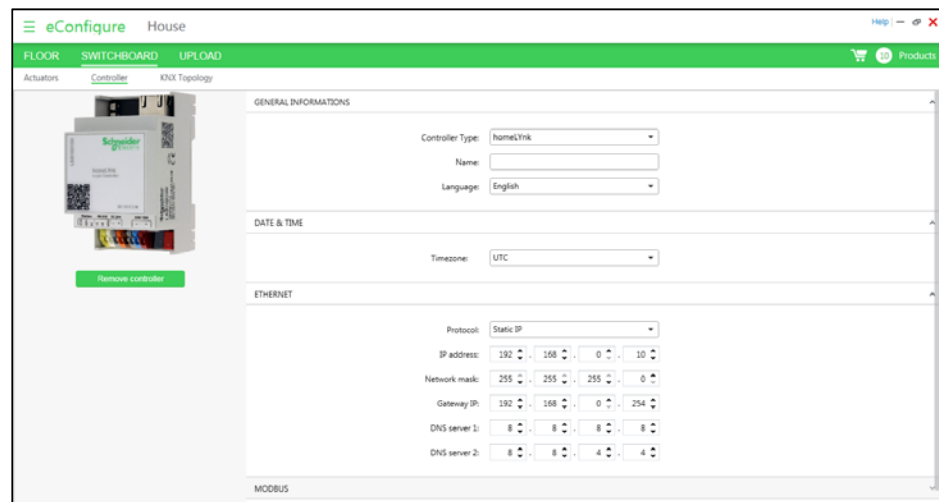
eConfigure House

Help | — ✕

FLOOR SWITCHBOARD UPLOAD

10 Products

Actuators Controller KNX Topology

Schneider Electric

homeLYnk

Remove controller

GENERAL INFORMATIONS

Controller Type: homeLYnk

Name:

Language: English

DATE & TIME

Timezone: UTC

ETHERNET

Protocol: Static IP

IP address: 192 . 168 . 0 . 10

Network mask: 255 . 255 . 255 . 0

Gateway IP: 192 . 168 . 0 . 254

DNS server 1: 8 . 8 . 8 . 8

DNS server 2: 8 . 8 . 4 . 4

MODBUS